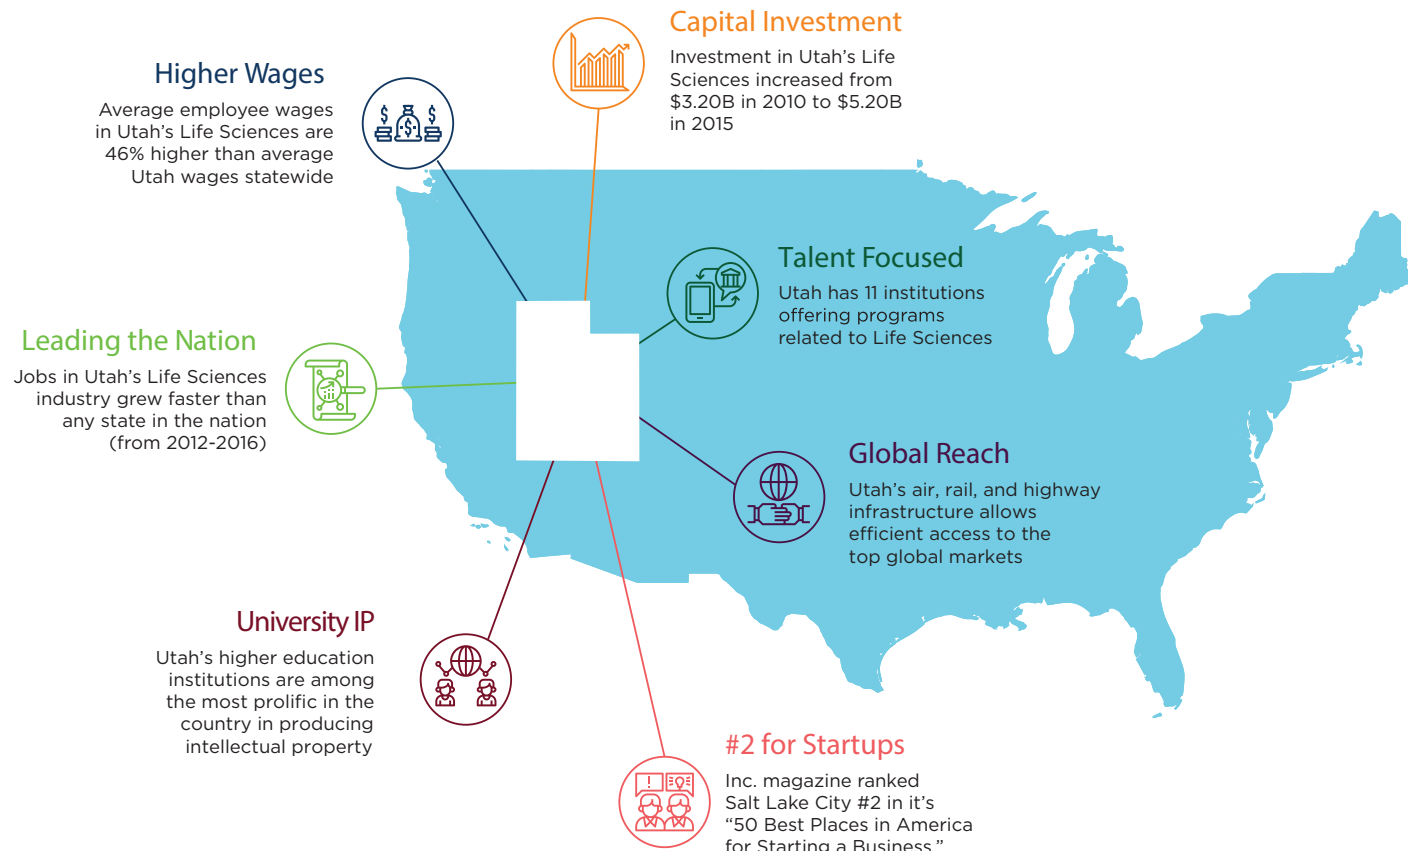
Capital Investment

Investment in Utah's Life Sciences increased from \$3.20B in 2010 to \$5.20B in 2015

Higher Wages

Average employee wages in Utah's Life Sciences are 46% higher than average Utah wages statewide

Talent Focused

Utah has 11 institutions offering programs related to Life Sciences

Leading the Nation

Jobs in Utah's Life Sciences industry grew faster than any state in the nation (from 2012-2016)

Global Reach

Utah's air, rail, and highway infrastructure allows efficient access to the top global markets

University IP

Utah's higher education institutions are among the most prolific in the country in producing intellectual property

#2 for Startups

Inc. magazine ranked Salt Lake City #2 in it's "50 Best Places in America for Starting a Business."